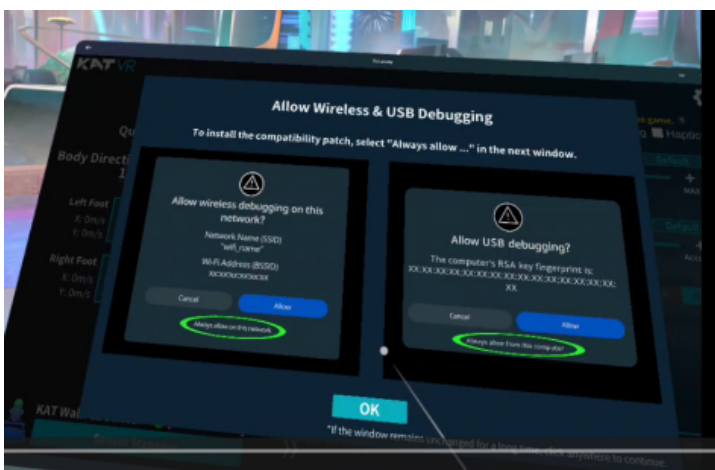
KAT VR

Allow Wireless & USB Debugging

To install the compatibility patch, select "Always allow ..." in the next window.

Qu

Body Directi
1

Left Foot
X: 0m/s
Y: 0m/s

Right Foot
X: 0m/s
Y: 0m/s

Allow wireless debugging on this network?

Network Name (SSID)
"wifi_name"

Wi-Fi Address (BSSID)
XX:XX:XX:XX:XX:XX

Cancel

Allow

Always allow on this network

Allow USB debugging?

The computer's RSA key fingerprint is:
XX:XX:XX:XX:XX:XX:XX:XX:XX:XX:XX:XX:XX:XX:XX:XX

Cancel

Allow

Always allow from this computer

OK

*If the window remains unchanged for a long time, click anywhere to continue.

KAT Wal

Haptic

Default

MAX

Default

Acc